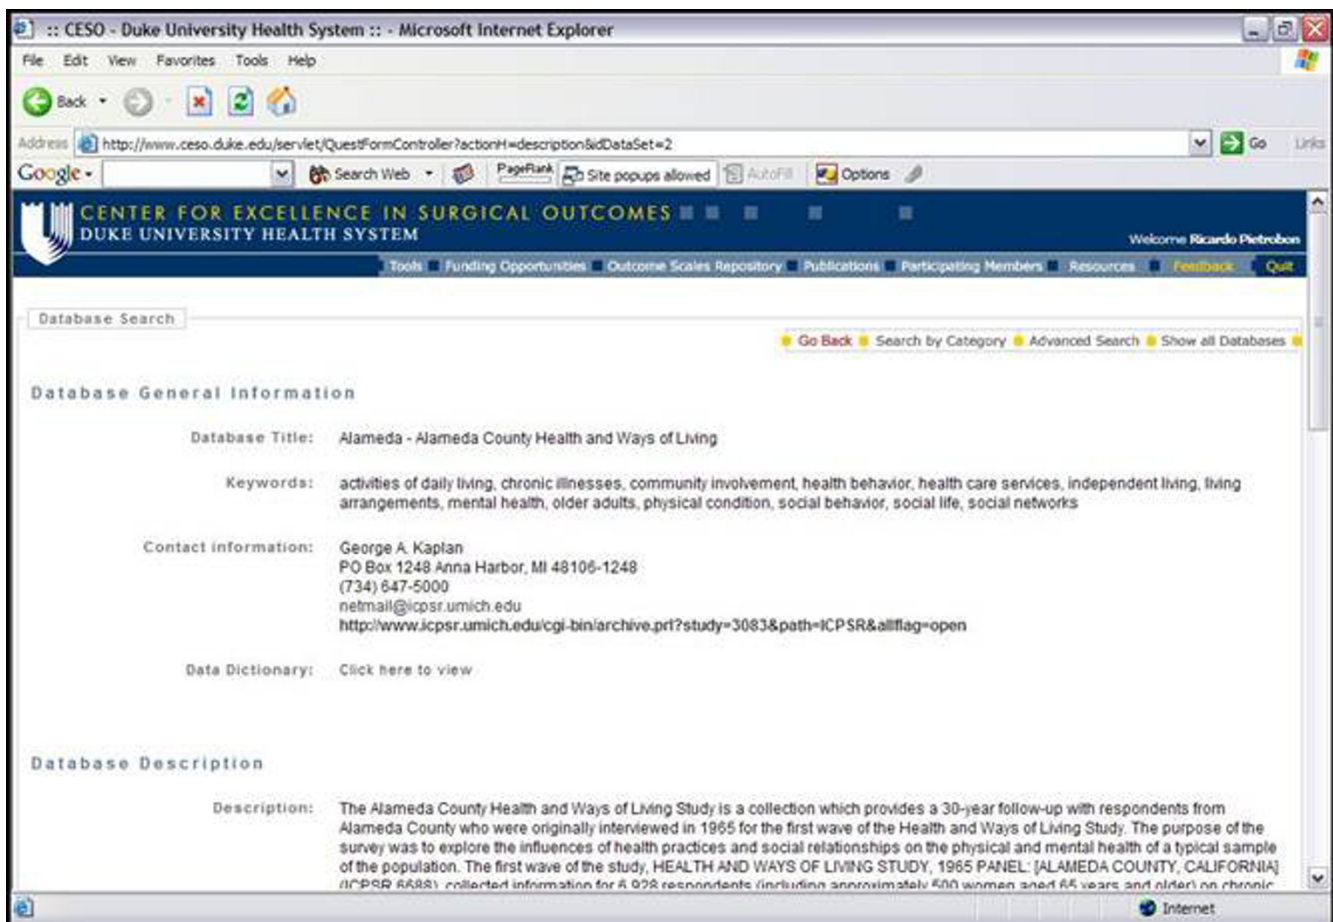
:: CESO - Duke University Health System :: - Microsoft Internet Explorer

File Edit View Favorites Tools Help

Back

Address http://www.ceso.duke.edu/servlet/QuestFormController?actionH=description&idDataSet=2 Go Links

Google Search Web PageRank Site popups allowed AutoFill Options

CENTER FOR EXCELLENCE IN SURGICAL OUTCOMES
DUKE UNIVERSITY HEALTH SYSTEM

Welcome Ricardo Pietrobon

Tools Funding Opportunities Outcome Scales Repository Publications Participating Members Resources Feedback Quit

Database Search

Go Back Search by Category Advanced Search Show all Databases

Database General Information

Database Title: Alameda - Alameda County Health and Ways of Living

Keywords: activities of daily living, chronic illnesses, community involvement, health behavior, health care services, independent living, living arrangements, mental health, older adults, physical condition, social behavior, social life, social networks

Contact information: George A. Kaplan
PO Box 1248 Anna Harbor, MI 48106-1248
(734) 647-5000
netmail@icpsr.umich.edu
http://www.icpsr.umich.edu/cgi-bin/archive.prl?study=3083&path=ICPSR&allflag=open

Data Dictionary: Click here to view

Database Description

Description: The Alameda County Health and Ways of Living Study is a collection which provides a 30-year follow-up with respondents from Alameda County who were originally interviewed in 1965 for the first wave of the Health and Ways of Living Study. The purpose of the survey was to explore the influences of health practices and social relationships on the physical and mental health of a typical sample of the population. The first wave of the study, HEALTH AND WAYS OF LIVING STUDY, 1965 PANEL: [ALAMEDA COUNTY, CALIFORNIA] (ICPSR 6688), collected information for 6,928 respondents (including approximately 500 women aged 65 years and older) on chronic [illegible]

Internet